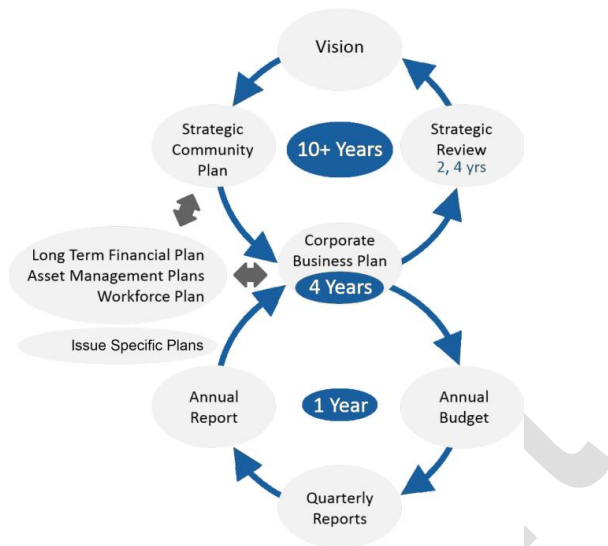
Vision

Strategic Community Plan

10+ Years

Strategic Review
2, 4 yrs

Long Term Financial Plan
Asset Management Plans
Workforce Plan

Corporate Business Plan

4 Years

Issue Specific Plans

Annual Report

1 Year

Annual Budget

Quarterly Reports